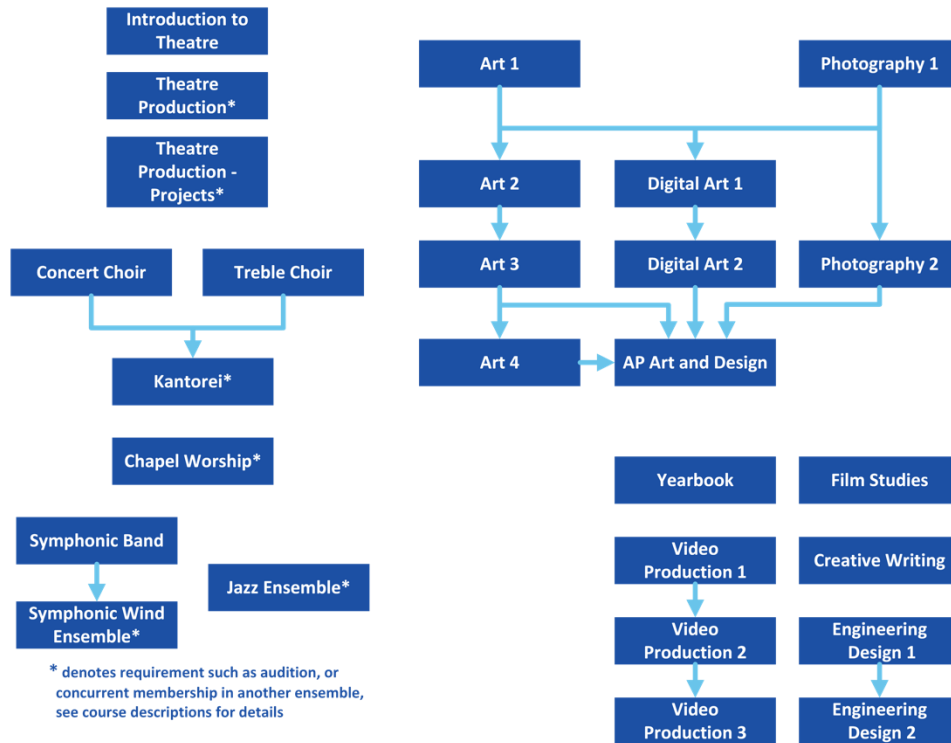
Introduction to Theatre

Theatre Production*

Theatre Production - Projects*

Concert Choir

Treble Choir

Kantorei*

Chapel Worship*

Symphonic Band

Symphonic Wind Ensemble*

Jazz Ensemble*

* denotes requirement such as audition, or concurrent membership in another ensemble, see course descriptions for details

Art 1

Photography 1

Art 2

Digital Art 1

Art 3

Digital Art 2

Photography 2

Art 4

AP Art and Design

Yearbook

Film Studies

Video Production 1

Creative Writing

Video Production 2

Engineering Design 1

Video Production 3

Engineering Design 2